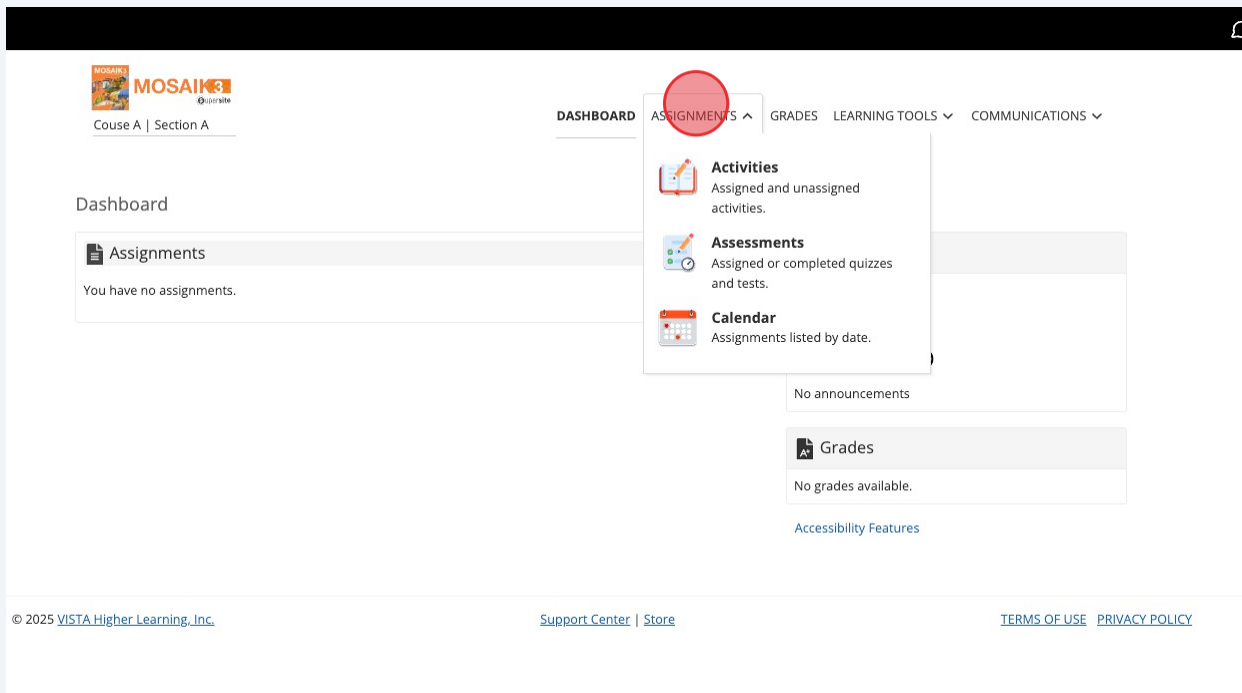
MOSAIK 3 MOSAIK 3 Supersite
Couse A | Section A

DASHBOARD ASSIGNMENTS GRADES LEARNING TOOLS COMMUNICATIONS

Activities
Assigned and unassigned activities.

Assessments
Assigned or completed quizzes and tests.

Calendar
Assignments listed by date.

Dashboard

Assignments

You have no assignments.

No announcements

Grades

No grades available.

Accessibility Features

© 2025 VISTA Higher Learning, Inc.

Support Center | Store

TERMS OF USE PRIVACY POLICY